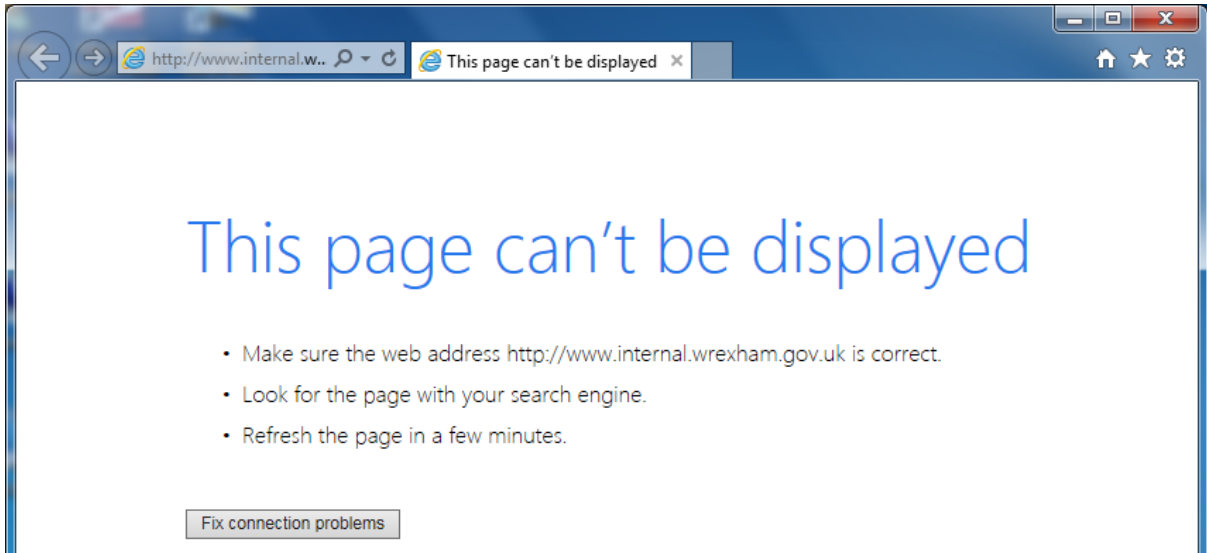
http://www.internal.w..

This page can't be displayed

This page can't be displayed

• Make sure the web address http://www.internal.wrexham.gov.uk is correct.
• Look for the page with your search engine.
• Refresh the page in a few minutes.

Fix connection problems